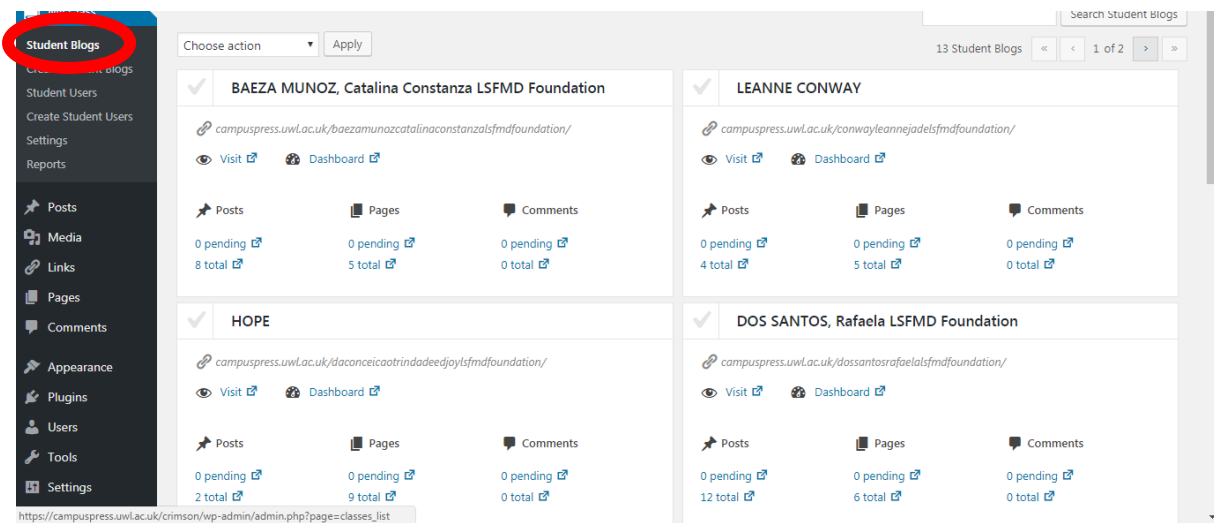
Student Blogs
Cre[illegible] Blogs
Student Users
Create Student Users
Settings
Reports

Posts
Media
Links
Pages
Comments

Appearance
Plugins
Users
Tools
Settings

Search Student Blogs

Choose action
Apply

13 Student Blogs « ‹ 1 of 2 › »

BAEZA MUNOZ, Catalina Constanza LSFMD Foundation
campuspress.uwl.ac.uk/baezamunozcatalinaconstanzalsfmdfoundation/
Visit Dashboard
Posts Pages Comments
0 pending 0 pending 0 pending
8 total 5 total 0 total

LEANNE CONWAY
campuspress.uwl.ac.uk/conwayleannejadelsfmdfoundation/
Visit Dashboard
Posts Pages Comments
0 pending 0 pending 0 pending
4 total 5 total 0 total

HOPE
campuspress.uwl.ac.uk/daconceicaotrindadeedjoylsfmdfoundation/
Visit Dashboard
Posts Pages Comments
0 pending 0 pending 0 pending
2 total 9 total 0 total

DOS SANTOS, Rafaela LSFMD Foundation
campuspress.uwl.ac.uk/dossantosrafaelalsfmdfoundation/
Visit Dashboard
Posts Pages Comments
0 pending 0 pending 0 pending
12 total 6 total 0 total

https://campuspress.uwl.ac.uk/crimson/wp-admin/admin.php?page=classes_list